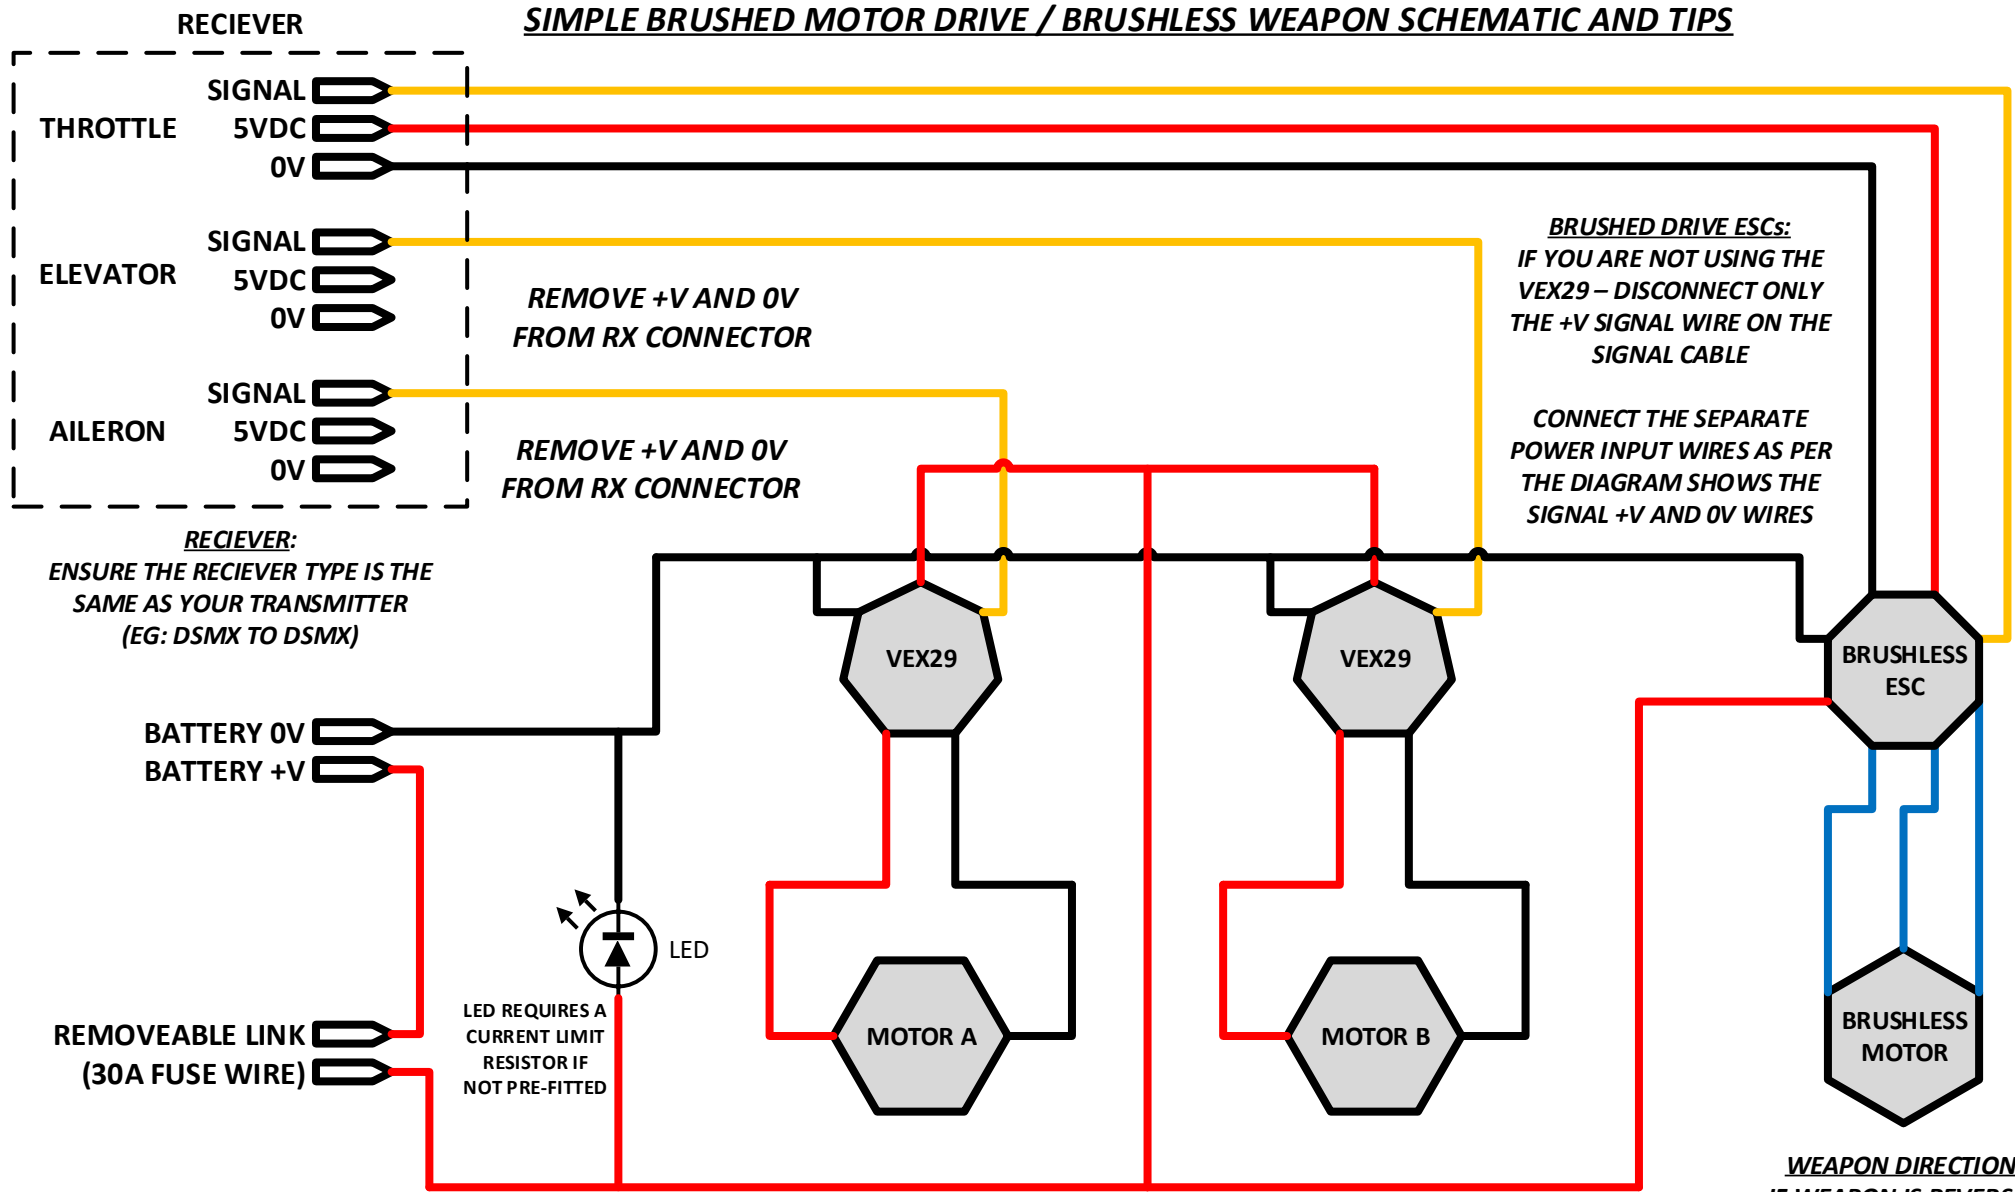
SIMPLE BRUSHED MOTOR DRIVE / BRUSHLESS WEAPON SCHEMATIC AND TIPS

RECIEVER

THROTTLE
SIGNAL
5VDC
0V

ELEVATOR
SIGNAL
5VDC
0V

AILERON
SIGNAL
5VDC
0V

REMOVE +V AND 0V FROM RX CONNECTOR

REMOVE +V AND 0V FROM RX CONNECTOR

BRUSHED DRIVE ESCs:
IF YOU ARE NOT USING THE VEX29 – DISCONNECT ONLY THE +V SIGNAL WIRE ON THE SIGNAL CABLE

CONNECT THE SEPARATE POWER INPUT WIRES AS PER THE DIAGRAM SHOWS THE SIGNAL +V AND 0V WIRES

RECIEVER:
ENSURE THE RECIEVER TYPE IS THE SAME AS YOUR TRANSMITTER (EG: DSMX TO DSMX)

VEX29

VEX29

BRUSHLESS ESC

BATTERY 0V
BATTERY +V

LED

LED REQUIRES A CURRENT LIMIT RESISTOR IF NOT PRE-FITTED

REMOVEABLE LINK
(30A FUSE WIRE)

MOTOR A

MOTOR B

BRUSHLESS MOTOR

WEAPON DIRECTION
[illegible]